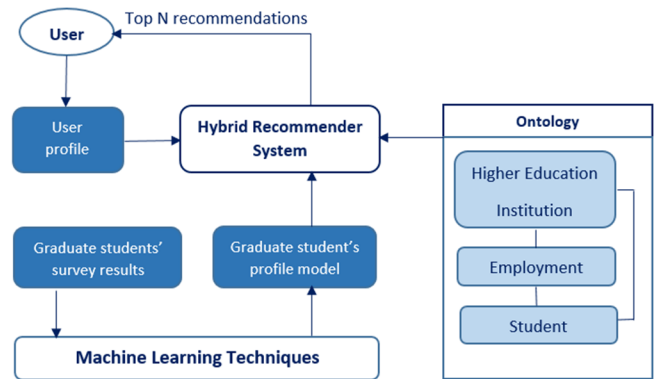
Top N recommendations

User

User profile

Hybrid Recommender System

Ontology

Higher Education Institution

Employment

Student

Graduate students' survey results

Graduate student's profile model

Machine Learning Techniques